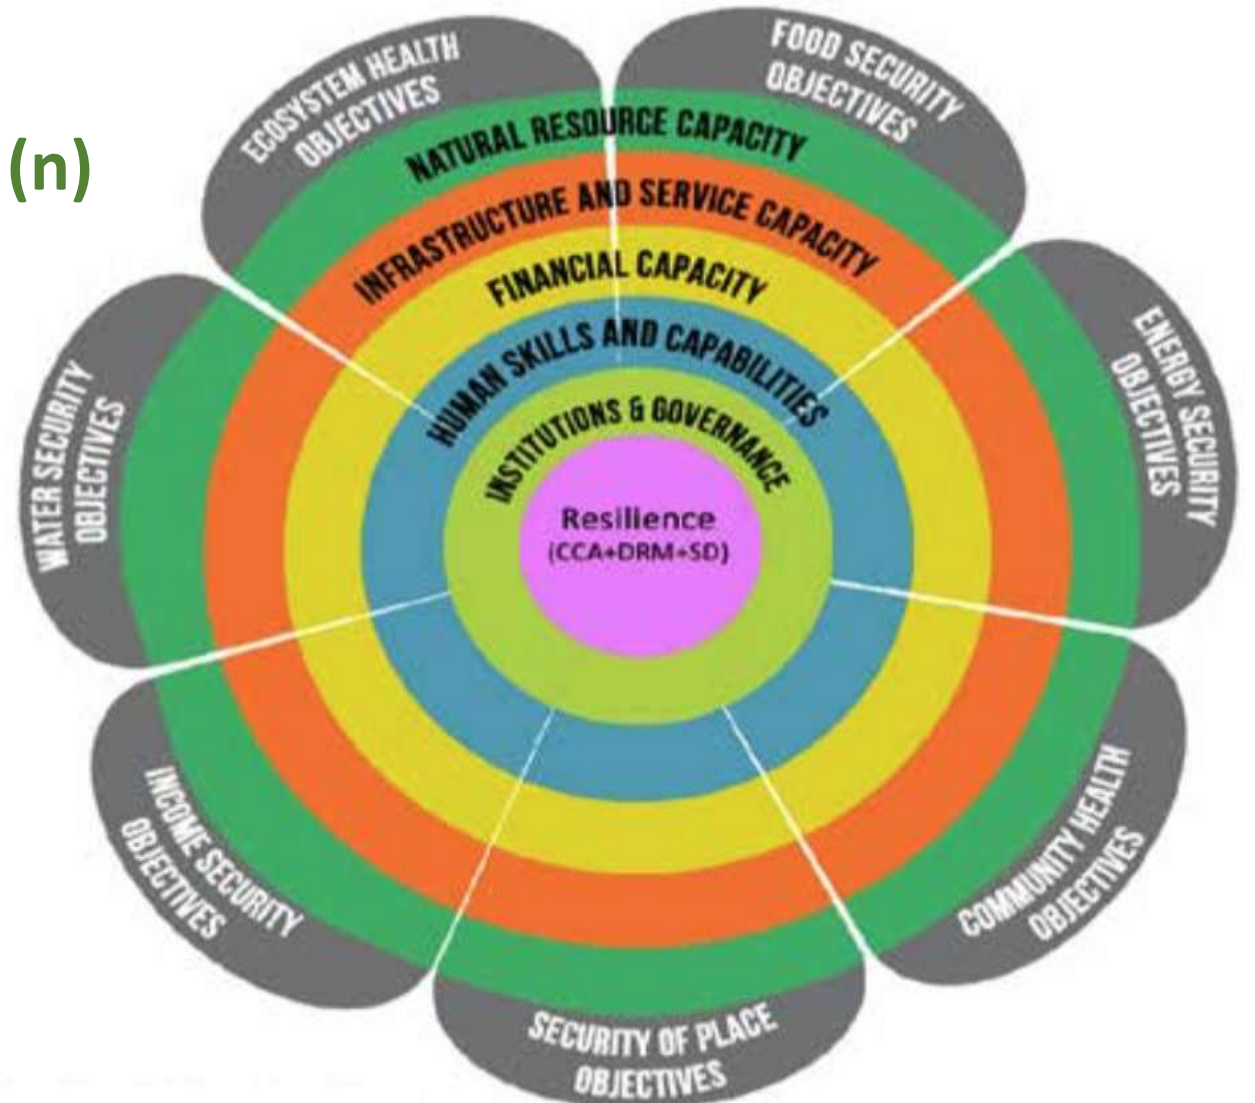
(n)

ECOSYSTEM HEALTH OBJECTIVES

FOOD SECURITY OBJECTIVES

NATURAL RESOURCE CAPACITY

INFRASTRUCTURE AND SERVICE CAPACITY

FINANCIAL CAPACITY

HUMAN SKILLS AND CAPABILITIES

INSTITUTIONS & GOVERNANCE

Resilience
(CCA+DRM+SD)

WATER SECURITY OBJECTIVES

ENERGY SECURITY OBJECTIVES

INCOME SECURITY OBJECTIVES

COMMUNITY HEALTH OBJECTIVES

SECURITY OF PLACE OBJECTIVES